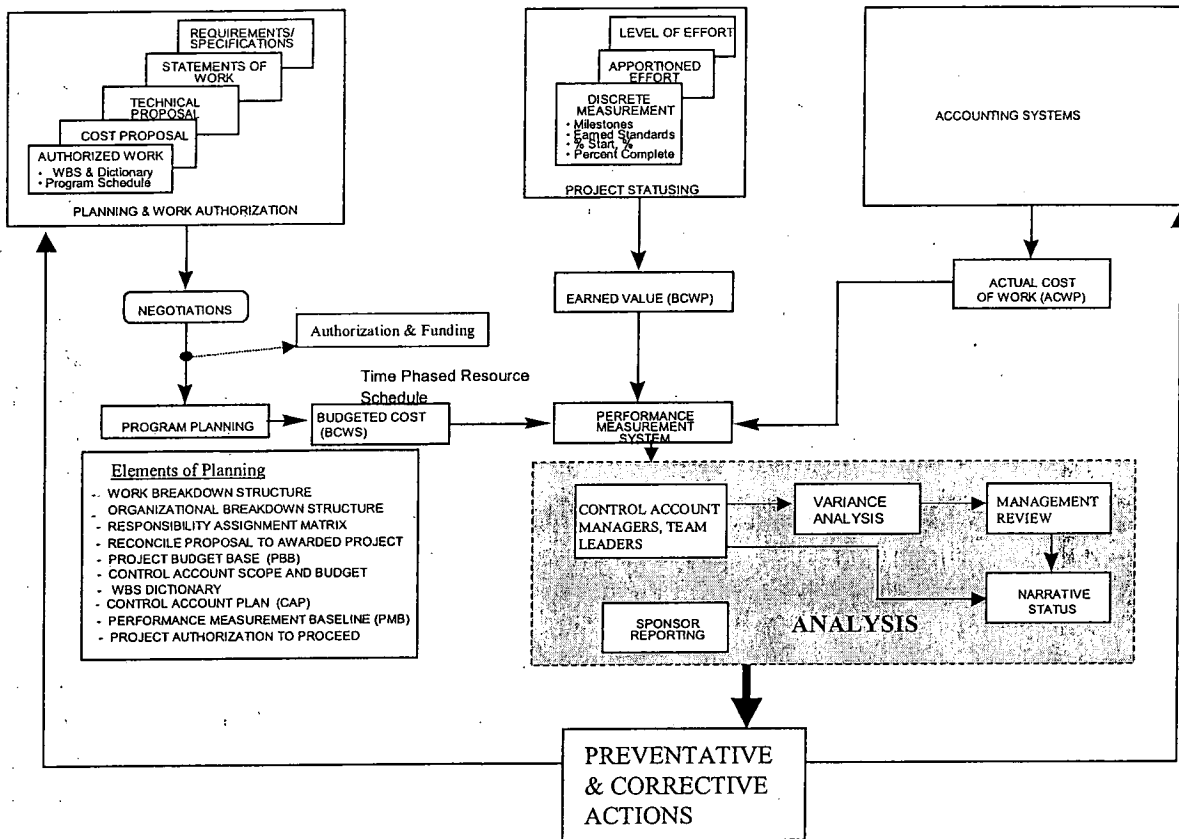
REQUIREMENTS/ SPECIFICATIONS

STATEMENTS OF WORK

TECHNICAL PROPOSAL

COST PROPOSAL

AUTHORIZED WORK
• WBS & Dictionary
• Program Schedule

PLANNING & WORK AUTHORIZATION

LEVEL OF EFFORT

APPORTIONED EFFORT

DISCRETE MEASUREMENT
• Milestones
• Earned Standards
• % Start, %
• Percent Complete

PROJECT STATUSING

ACCOUNTING SYSTEMS

NEGOTIATIONS

Authorization & Funding

EARNED VALUE (BCWP)

ACTUAL COST OF WORK (ACWP)

Time Phased Resource Schedule

PROGRAM PLANNING

BUDGETED COST (BCWS)

PERFORMANCE MEASUREMENT SYSTEM

Elements of Planning
- WORK BREAKDOWN STRUCTURE
- ORGANIZATIONAL BREAKDOWN STRUCTURE
- RESPONSIBILITY ASSIGNMENT MATRIX
- RECONCILE PROPOSAL TO AWARDED PROJECT
- PROJECT BUDGET BASE (PBB)
- CONTROL ACCOUNT SCOPE AND BUDGET
- WBS DICTIONARY
- CONTROL ACCOUNT PLAN (CAP)
- PERFORMANCE MEASUREMENT BASELINE (PMB)
- PROJECT AUTHORIZATION TO PROCEED

CONTROL ACCOUNT MANAGERS, TEAM LEADERS

VARIANCE ANALYSIS

MANAGEMENT REVIEW

NARRATIVE STATUS

SPONSOR REPORTING

ANALYSIS

PREVENTATIVE & CORRECTIVE ACTIONS